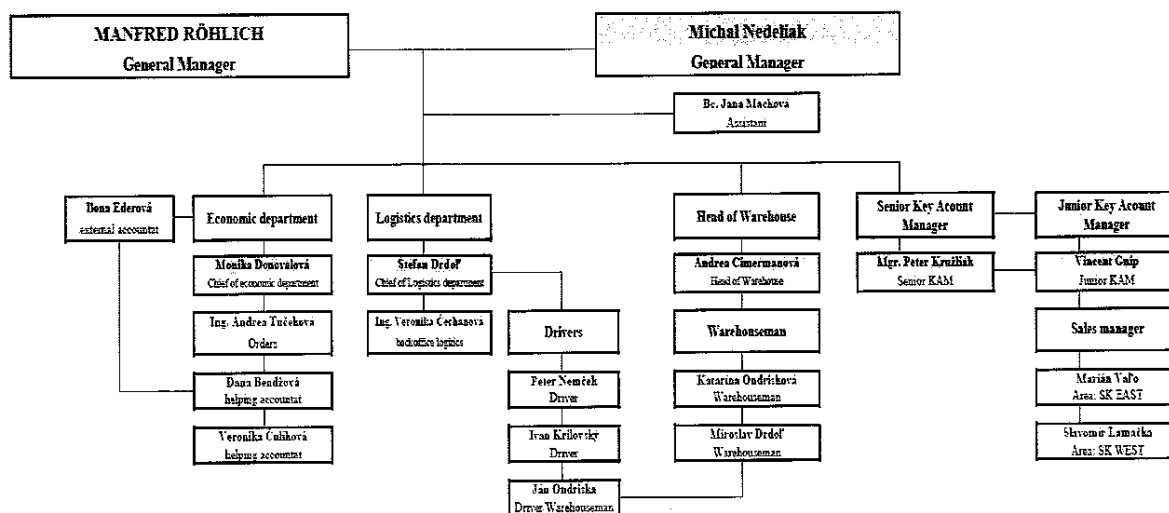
MANFRED RÖHLICH
General Manager

Michal Nedeliak
General Manager

Bc. Jana Machová
Assistant

Ilona Ederová
external accountant

Economic department

Logistics department

Head of Warehouse

Senior Key Acount Manager

Junior Key Acount Manager

Monika Donovalová
Chief of economic department

Ing. Andrea Tučeková
Orders

Dana Bendžová
helping accountant

Veronika Čuliková
helping accountant

Stefan Drdoľ
Chief of Logistics department

Ing. Veronika Čechanová
backoffice logistics

Drivers

Peter Nemček
Driver

Ivan Krilovský
Driver

Ján Ondriska
Driver-Warehouseman

Andrea Cimermanová
Head of Warehouse

Warehouseman

Katarína Ondrisková
Warehouseman

Miroslav Drdoľ
Warehouseman

Mgr. Peter Kružliak
Senior KAM

Vincent Gnip
Junior KAM

Sales manager

Marián Vaľo
Area: SK EAST

Slavomír Lamačka
Area: SK WEST